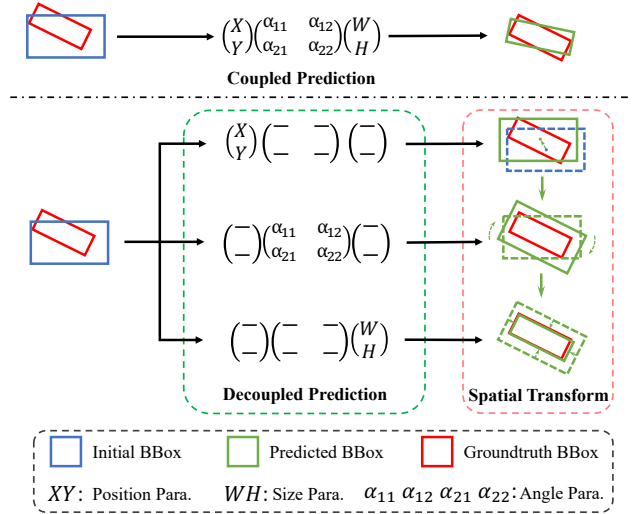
$\begin{pmatrix} X \\ Y \end{pmatrix} \begin{pmatrix} \alpha_{11} & \alpha_{12} \\ \alpha_{21} & \alpha_{22} \end{pmatrix} \begin{pmatrix} W \\ H \end{pmatrix}$

Coupled Prediction

$\begin{pmatrix} X \\ Y \end{pmatrix} \begin{pmatrix} - & - \\ - & - \end{pmatrix} \begin{pmatrix} - \\ - \end{pmatrix}$

$\begin{pmatrix} - \\ - \end{pmatrix} \begin{pmatrix} \alpha_{11} & \alpha_{12} \\ \alpha_{21} & \alpha_{22} \end{pmatrix} \begin{pmatrix} - \\ - \end{pmatrix}$

$\begin{pmatrix} - \\ - \end{pmatrix} \begin{pmatrix} - & - \\ - & - \end{pmatrix} \begin{pmatrix} W \\ H \end{pmatrix}$

Decoupled Prediction

Spatial Transform

Initial BBox

Predicted BBox

Groundtruth BBox

$XY$: Position Para.

$WH$: Size Para.

$\alpha_{11}\ \alpha_{12}\ \alpha_{21}\ \alpha_{22}$: Angle Para.